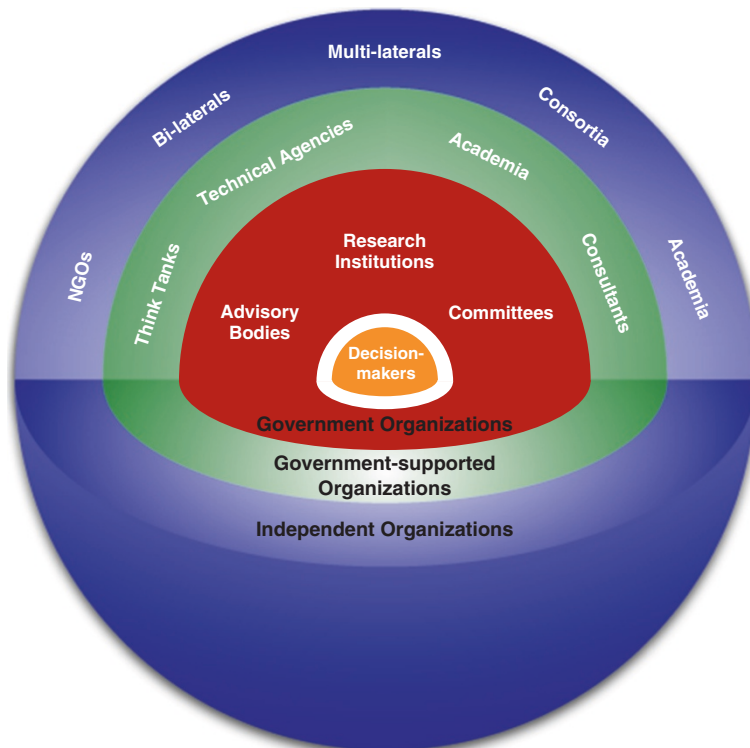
Multi-laterals

Bi-laterals

Consortia

NGOs

Academia

Technical Agencies

Academia

Think Tanks

Consultants

Research Institutions

Advisory Bodies

Committees

Decision-makers

Government Organizations

Government-supported Organizations

Independent Organizations